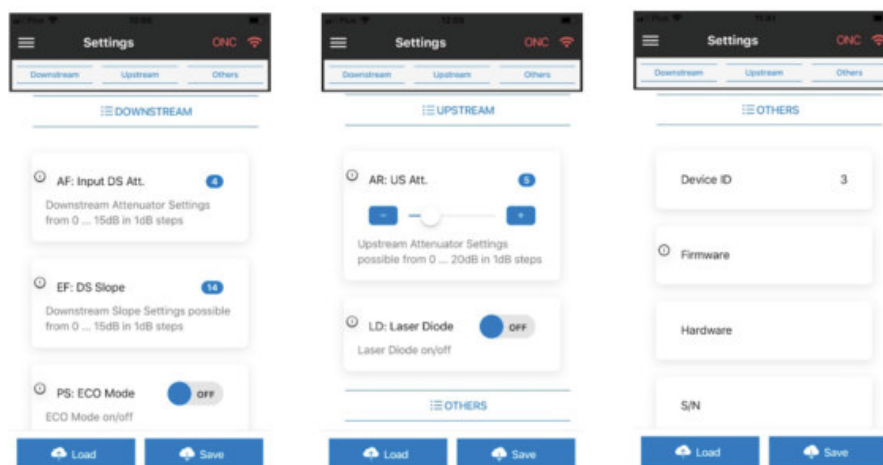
Settings ONC

Downstream Upstream Others

DOWNSTREAM

AF: Input DS Att. 4

Downstream Attenuator Settings from 0 ... 15dB in 1dB steps

EF: DS Slope 14

Downstream Slope Settings possible from 0 ... 15dB in 1dB steps

PS: ECO Mode OFF

ECO Mode on/off

Load Save

Settings ONC

Downstream Upstream Others

UPSTREAM

AR: US Att. 5

- +

Upstream Attenuator Settings possible from 0 ... 20dB in 1dB steps

LD: Laser Diode OFF

Laser Diode on/off

OTHERS

Load Save

Settings ONC

Downstream Upstream Others

OTHERS

Device ID 3

Firmware

Hardware

S/N

Load Save